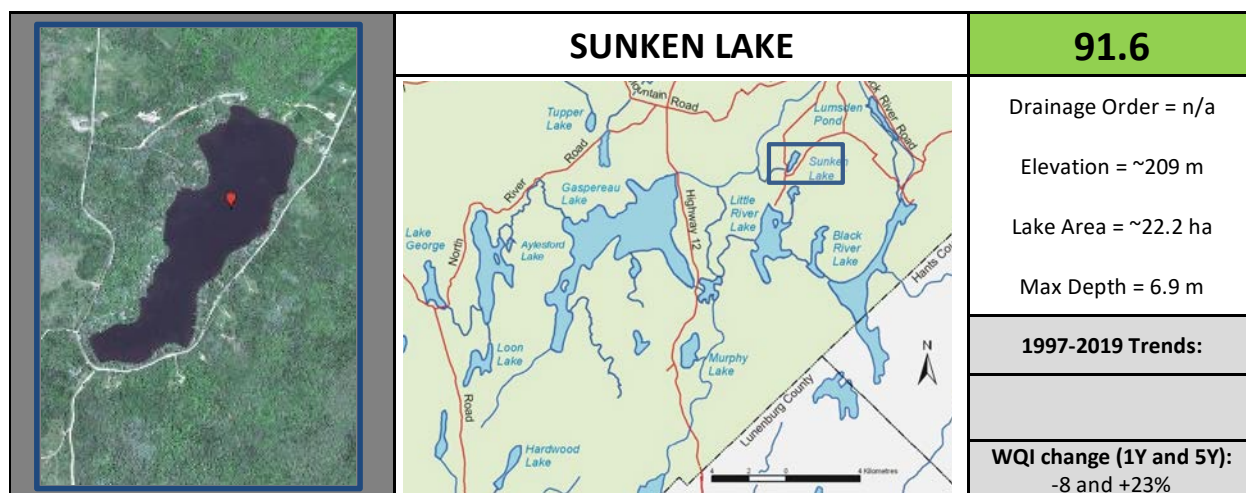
SUNKEN LAKE

91.6

Mountain Road
Tupper Lake
Lumsden Pond
Black River Road
Sunken Lake
River Road
Gaspereau Lake
Highway 12
Little River Lake
Lake George
North River
Aylesford Lake
Black River Lake
Hants Co
Loon Lake
Murphy Lake
N
Road
Lunenburg County
Hardwood Lake
4 2 0 4 Kilometres

Drainage Order = n/a

Elevation = ~209 m

Lake Area = ~22.2 ha

Max Depth = 6.9 m

1997-2019 Trends:

WQI change (1Y and 5Y): -8 and +23%